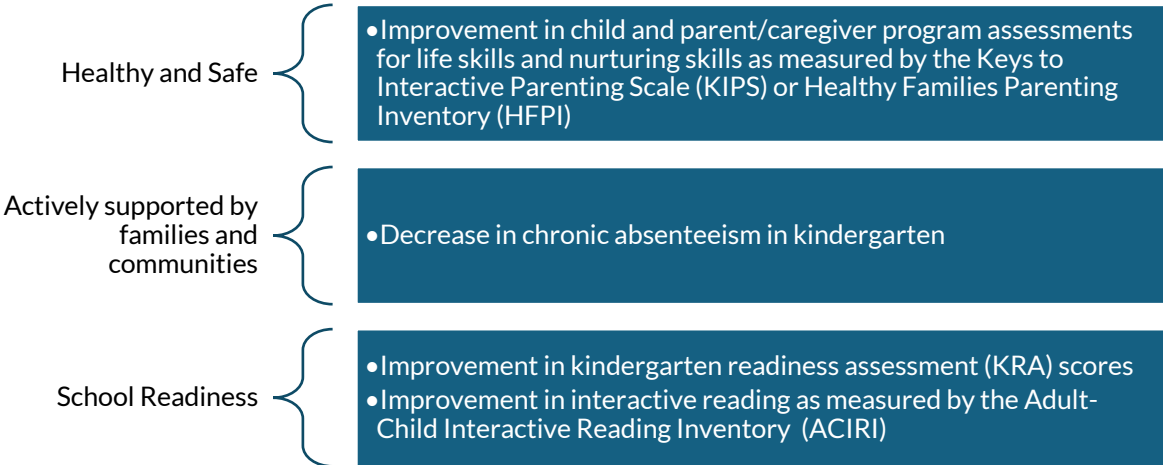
Healthy and Safe

• Improvement in child and parent/caregiver program assessments for life skills and nurturing skills as measured by the Keys to Interactive Parenting Scale (KIPS) or Healthy Families Parenting Inventory (HFPI)

Actively supported by families and communities

• Decrease in chronic absenteeism in kindergarten

School Readiness

• Improvement in kindergarten readiness assessment (KRA) scores
• Improvement in interactive reading as measured by the Adult-Child Interactive Reading Inventory (ACIRI)